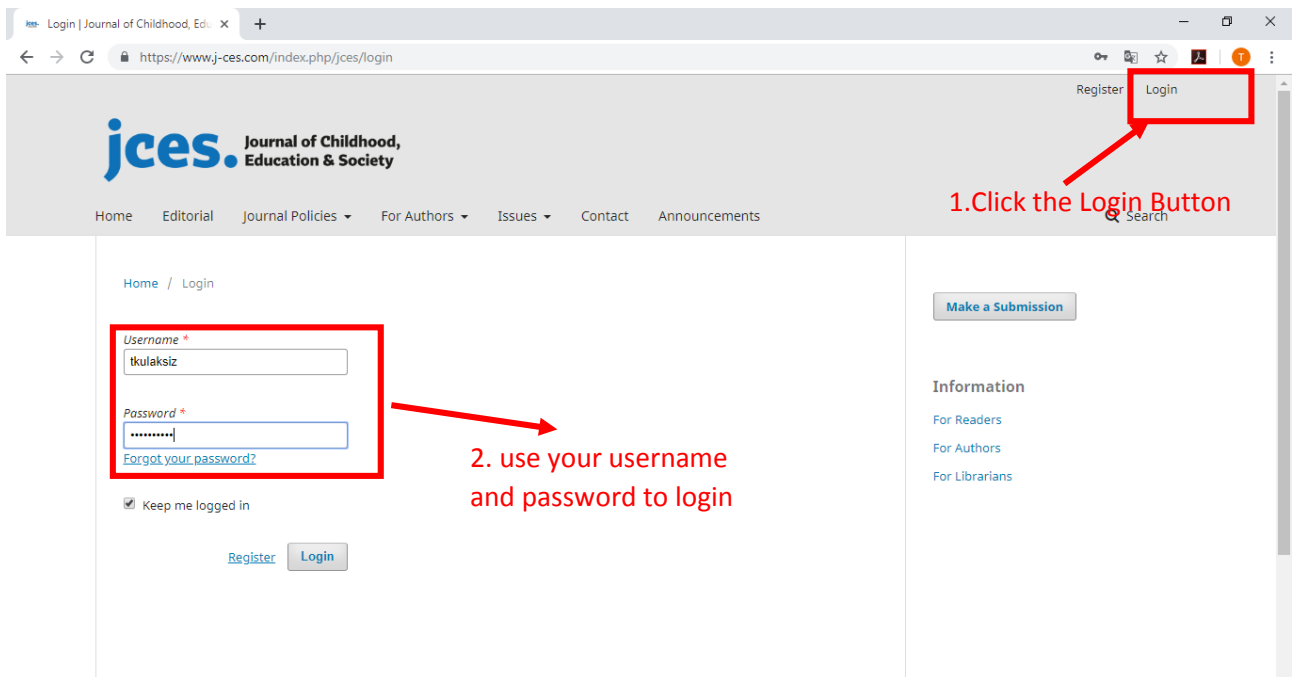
jces Login | Journal of Childhood, Edu ×  +

https://www.j-ces.com/index.php/jces/login

T

Register   Login

jces. Journal of Childhood, Education & Society

Home   Editorial   Journal Policies ▾   For Authors ▾   Issues ▾   Contact   Announcements

1.Click the Login Button

Search

Home / Login

Username *
tkulaksiz

Password *
••••••••••
Forgot your password?

Keep me logged in

Register   Login

2. use your username and password to login

Make a Submission

Information

For Readers

For Authors

For Librarians